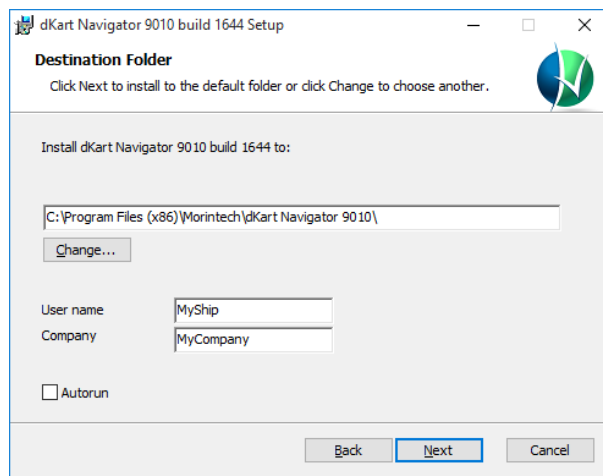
dKart Navigator 9010 build 1644 Setup

Destination Folder

Click Next to install to the default folder or click Change to choose another.

Install dKart Navigator 9010 build 1644 to:

C:\Program Files (x86)\Morintech\dKart Navigator 9010\

Change...

User name MyShip

Company MyCompany

Autorun

Back Next Cancel